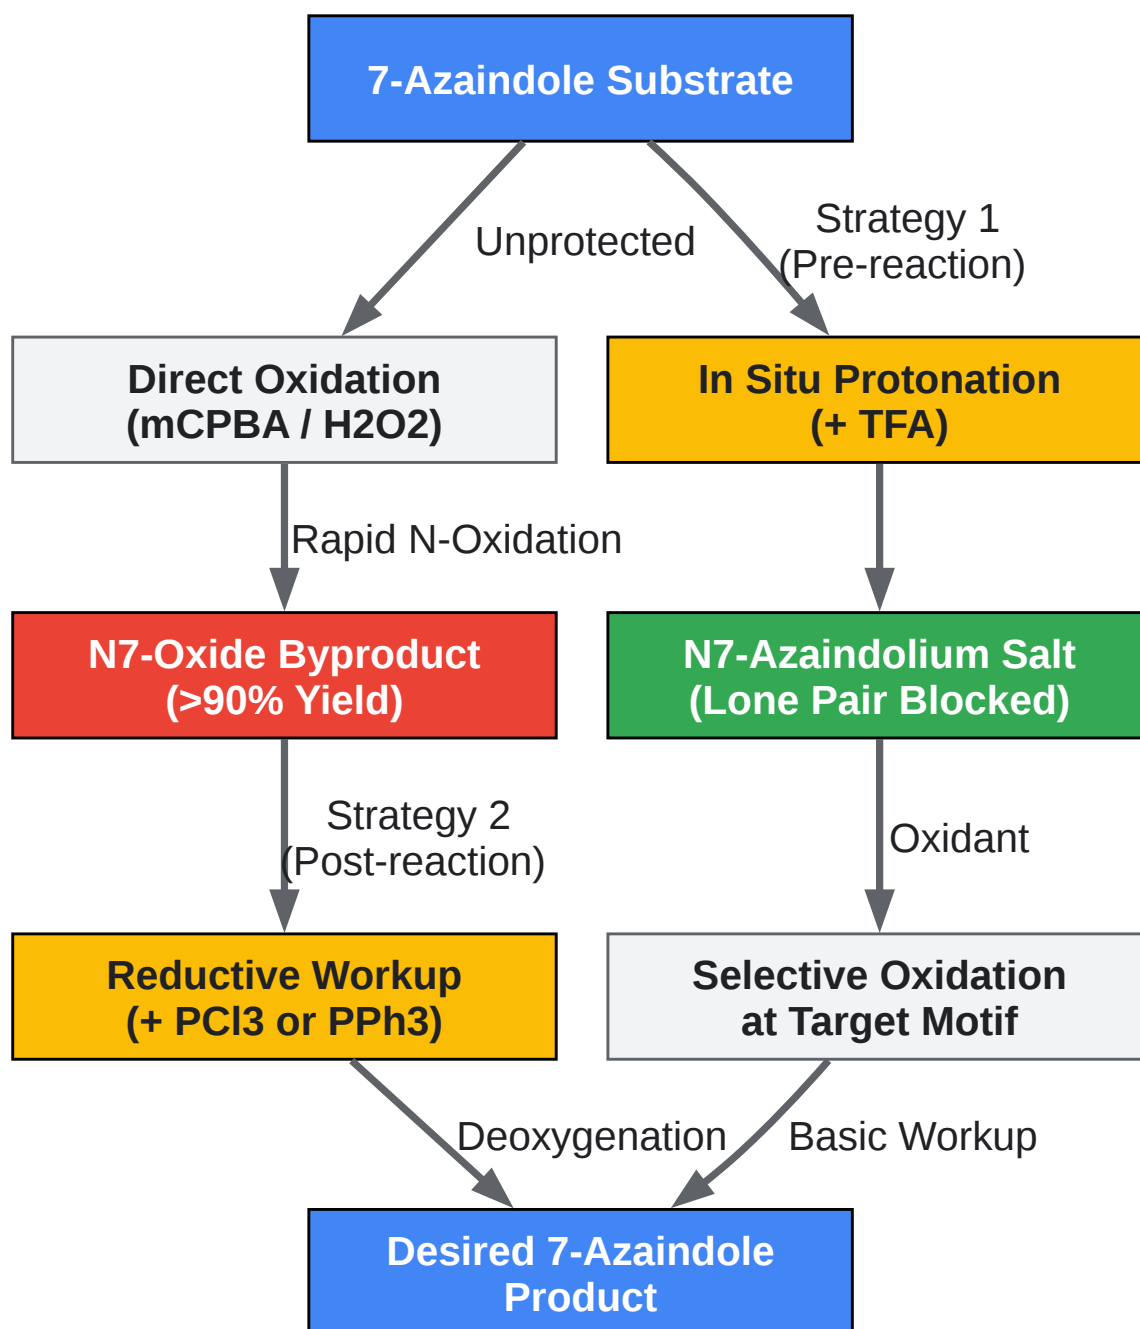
7-Azaindole Substrate

Unprotected

Strategy 1
(Pre-reaction)

Direct Oxidation
(mCPBA / H2O2)

In Situ Protonation
(+ TFA)

Rapid N-Oxidation

N7-Oxide Byproduct
(>90% Yield)

N7-Azaindolium Salt
(Lone Pair Blocked)

Strategy 2
(Post-reaction)

Oxidant

Reductive Workup
(+ PCl3 or PPh3)

Selective Oxidation
at Target Motif

Deoxygenation

Basic Workup

Desired 7-Azaindole
Product